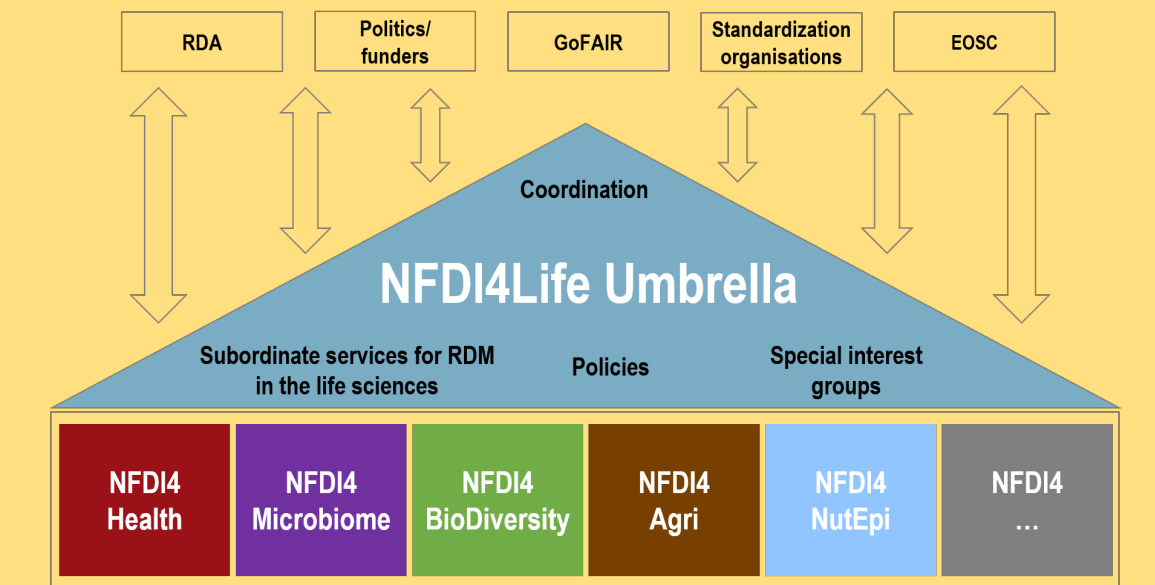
RDA

Politics/ funders

GoFAIR

Standardization organisations

EOSC

Coordination

NFDI4Life Umbrella

Subordinate services for RDM in the life sciences

Policies

Special interest groups

NFDI4 Health

NFDI4 Microbiome

NFDI4 BioDiversity

NFDI4 Agri

NFDI4 NutEpi

NFDI4 …